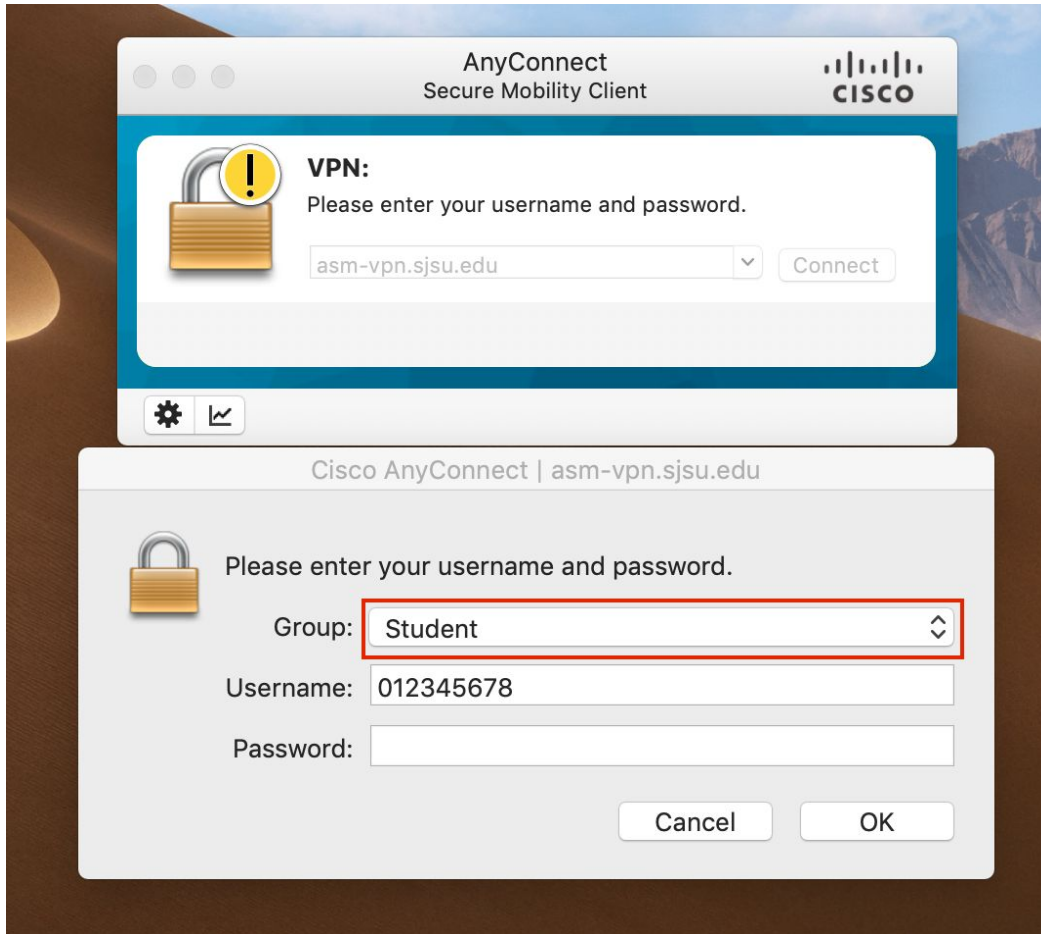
AnyConnect
Secure Mobility Client

CISCO

VPN:
Please enter your username and password.

asm-vpn.sjsu.edu

Connect

Cisco AnyConnect | asm-vpn.sjsu.edu

Please enter your username and password.

Group: Student

Username: 012345678

Password:

Cancel

OK